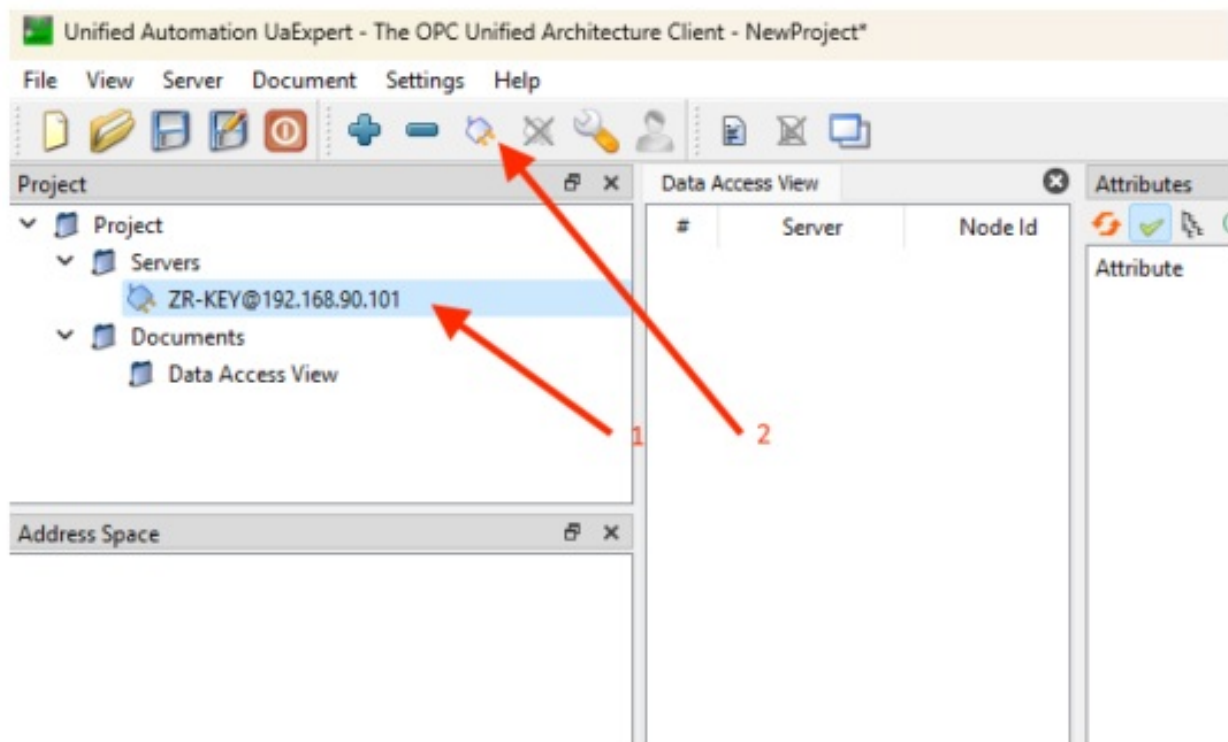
Unified Automation UaExpert - The OPC Unified Architecture Client - NewProject*

File View Server Document Settings Help

Project

Project

Servers

ZR-KEY@192.168.90.101

Documents

Data Access View

1

2

Data Access View

| # | Server | Node Id |
|---|---|---|

Attributes

Attribute

Address Space